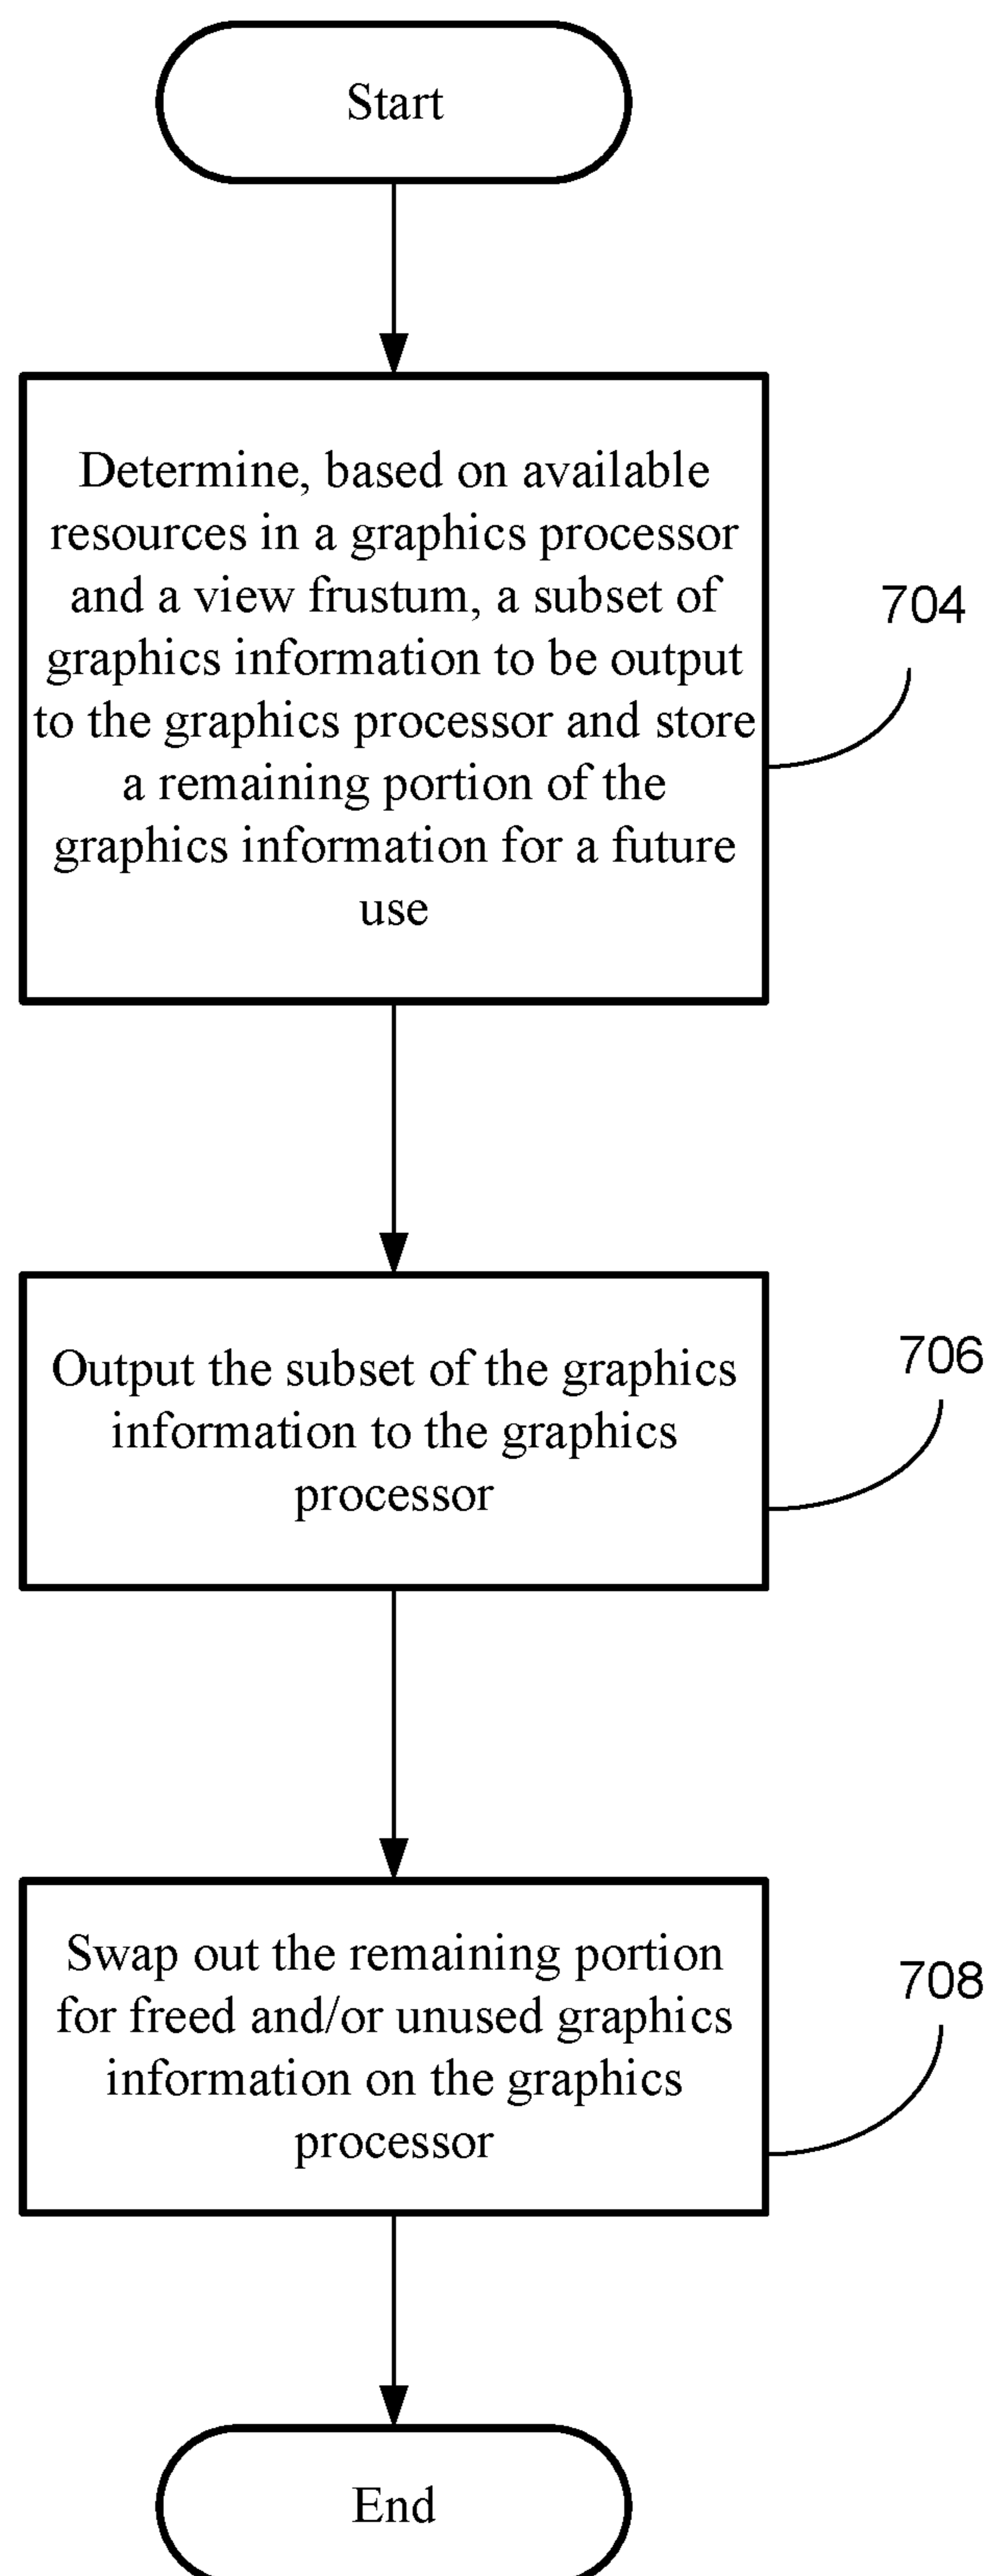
Start

Determine, based on available resources in a graphics processor and a view frustum, a subset of graphics information to be output to the graphics processor and store a remaining portion of the graphics information for a future use

704

Output the subset of the graphics information to the graphics processor

706

Swap out the remaining portion for freed and/or unused graphics information on the graphics processor

708

End